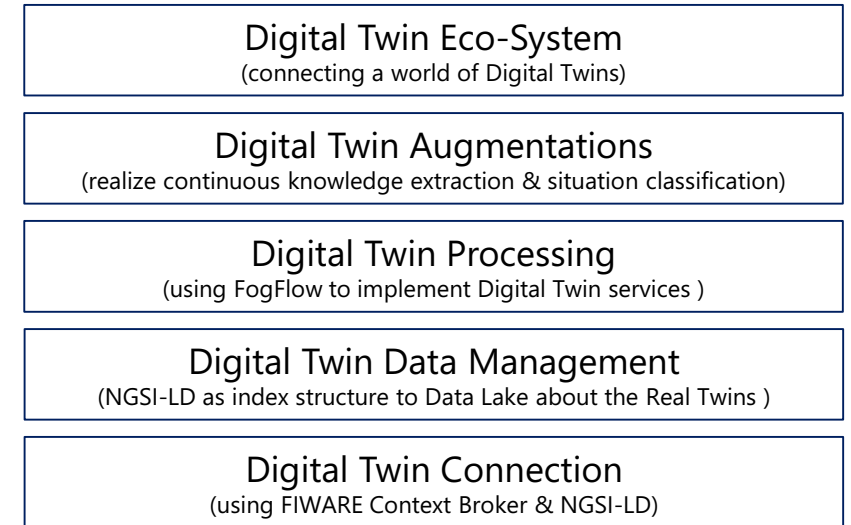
Digital Twin Eco-System
(connecting a world of Digital Twins)

Digital Twin Augmentations
(realize continuous knowledge extraction & situation classification)

Digital Twin Processing
(using FogFlow to implement Digital Twin services )

Digital Twin Data Management
(NGSI-LD as index structure to Data Lake about the Real Twins )

Digital Twin Connection
(using FIWARE Context Broker & NGSI-LD)